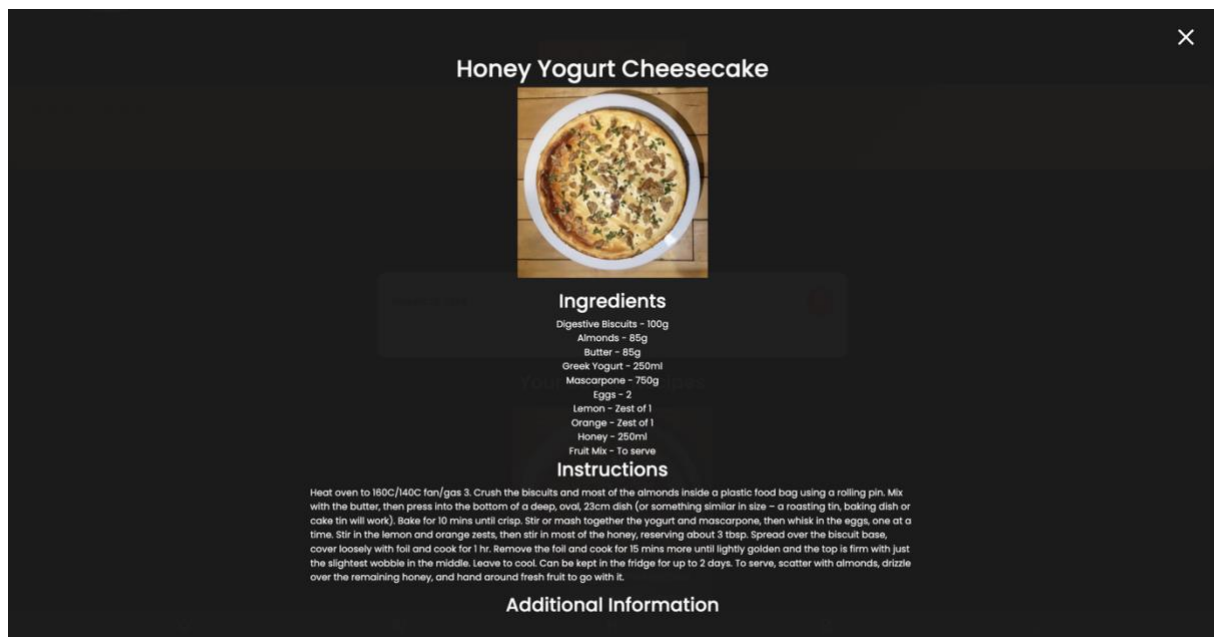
×

Honey Yogurt Cheesecake

Ingredients

Digestive Biscuits - 100g
Almonds - 85g
Butter - 85g
Greek Yogurt - 250ml
Mascarpone - 750g
Eggs - 2
Lemon - Zest of 1
Orange - Zest of 1
Honey - 250ml
Fruit Mix - To serve

Instructions

Heat oven to 160C/140C fan/gas 3. Crush the biscuits and most of the almonds inside a plastic food bag using a rolling pin. Mix with the butter, then press into the bottom of a deep, oval, 23cm dish (or something similar in size – a roasting tin, baking dish or cake tin will work). Bake for 10 mins until crisp. Stir or mash together the yogurt and mascarpone, then whisk in the eggs, one at a time. Stir in the lemon and orange zests, then stir in most of the honey, reserving about 3 tbsp. Spread over the biscuit base, cover loosely with foil and cook for 1 hr. Remove the foil and cook for 15 mins more until lightly golden and the top is firm with just the slightest wobble in the middle. Leave to cool. Can be kept in the fridge for up to 2 days. To serve, scatter with almonds, drizzle over the remaining honey, and hand around fresh fruit to go with it.

Additional Information